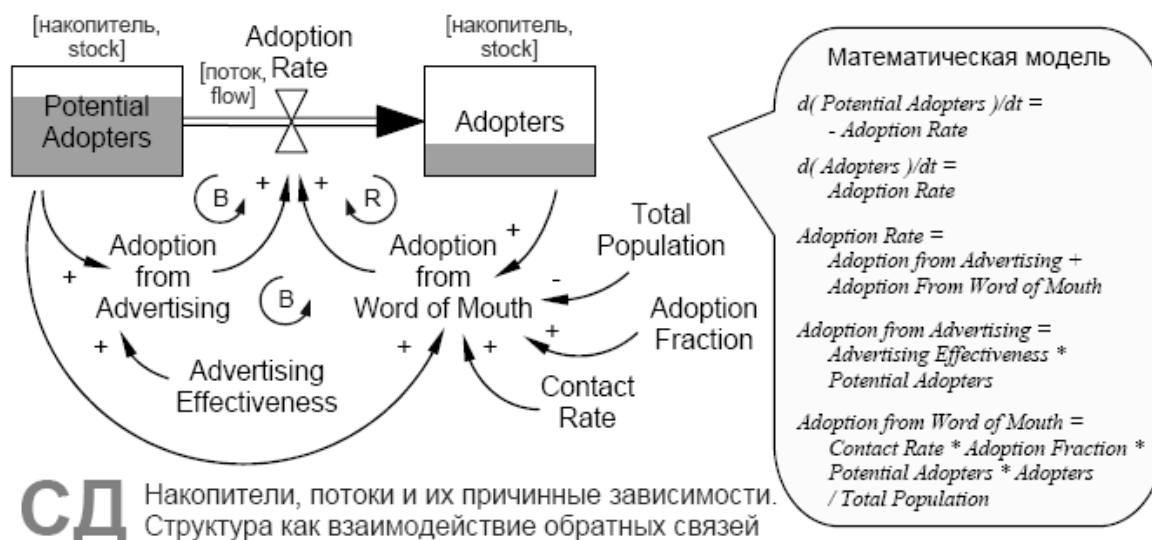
[накопитель, stock]

Potential Adopters

Adoption Rate

[поток, flow]

[накопитель, stock]

Adopters

B

+

+

R

Adoption from Advertising

+

B

Adoption from Word of Mouth

+

Total Population

-

Adoption Fraction

+

+

Advertising Effectiveness

+

+

Contact Rate

Математическая модель

d( Potential Adopters )/dt =
- Adoption Rate

d( Adopters )/dt =
Adoption Rate

Adoption Rate =
Adoption from Advertising +
Adoption From Word of Mouth

Adoption from Advertising =
Advertising Effectiveness *
Potential Adopters

Adoption from Word of Mouth =
Contact Rate * Adoption Fraction *
Potential Adopters * Adopters
/ Total Population

СД Накопители, потоки и их причинные зависимости. Структура как взаимодействие обратных связей